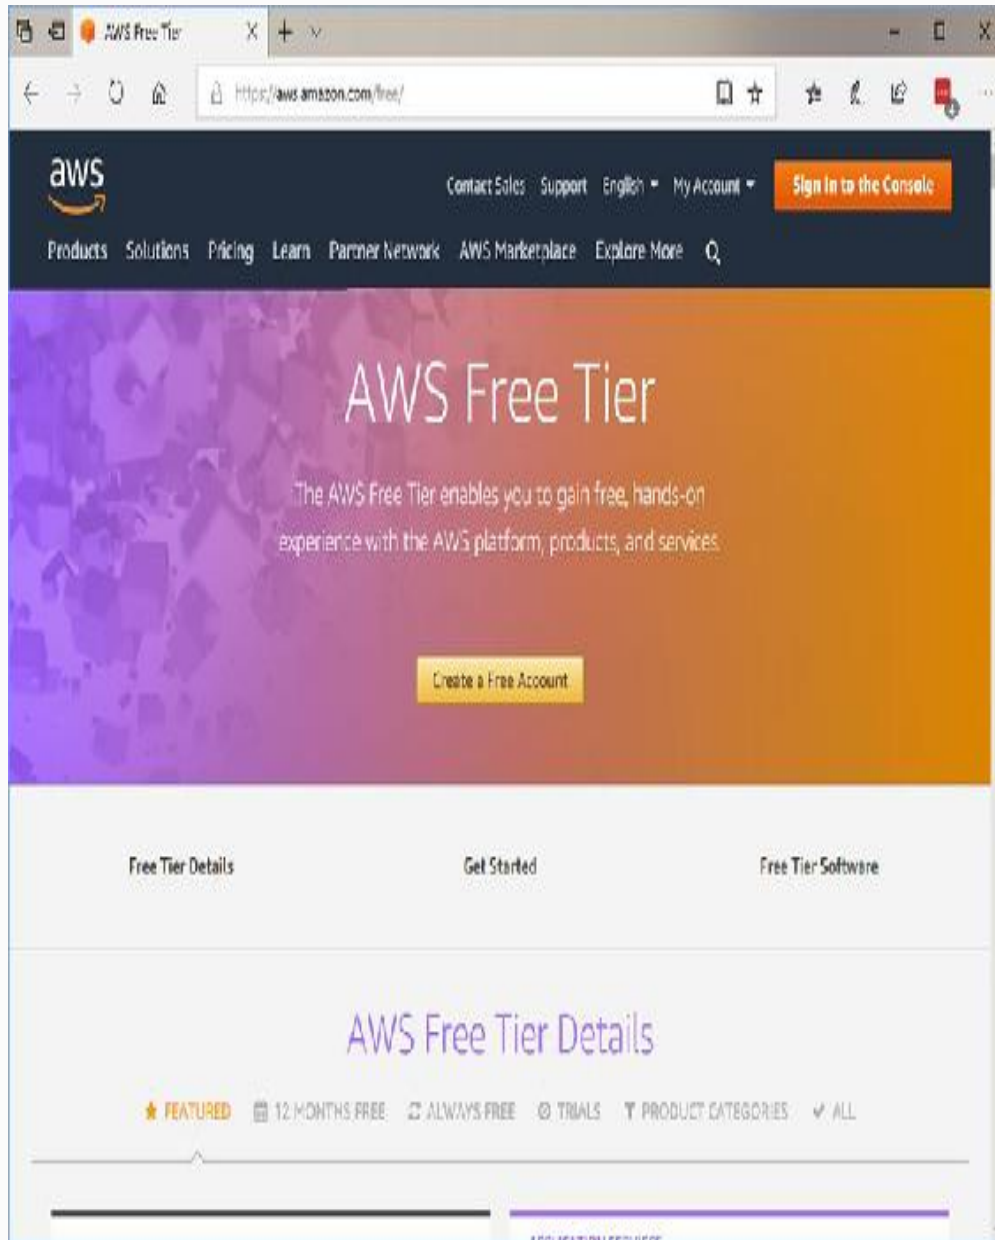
AWS Free Tier

https://aws.amazon.com/free/

aws

Contact Sales Support English My Account Sign In to the Console

Products Solutions Pricing Learn Partner Network AWS Marketplace Explore More

AWS Free Tier

The AWS Free Tier enables you to gain free, hands-on experience with the AWS platform, products, and services.

Create a Free Account

Free Tier Details

Get Started

Free Tier Software

AWS Free Tier Details

FEATURED 12 MONTHS FREE ALWAYS FREE TRIALS PRODUCT CATEGORIES ALL

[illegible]